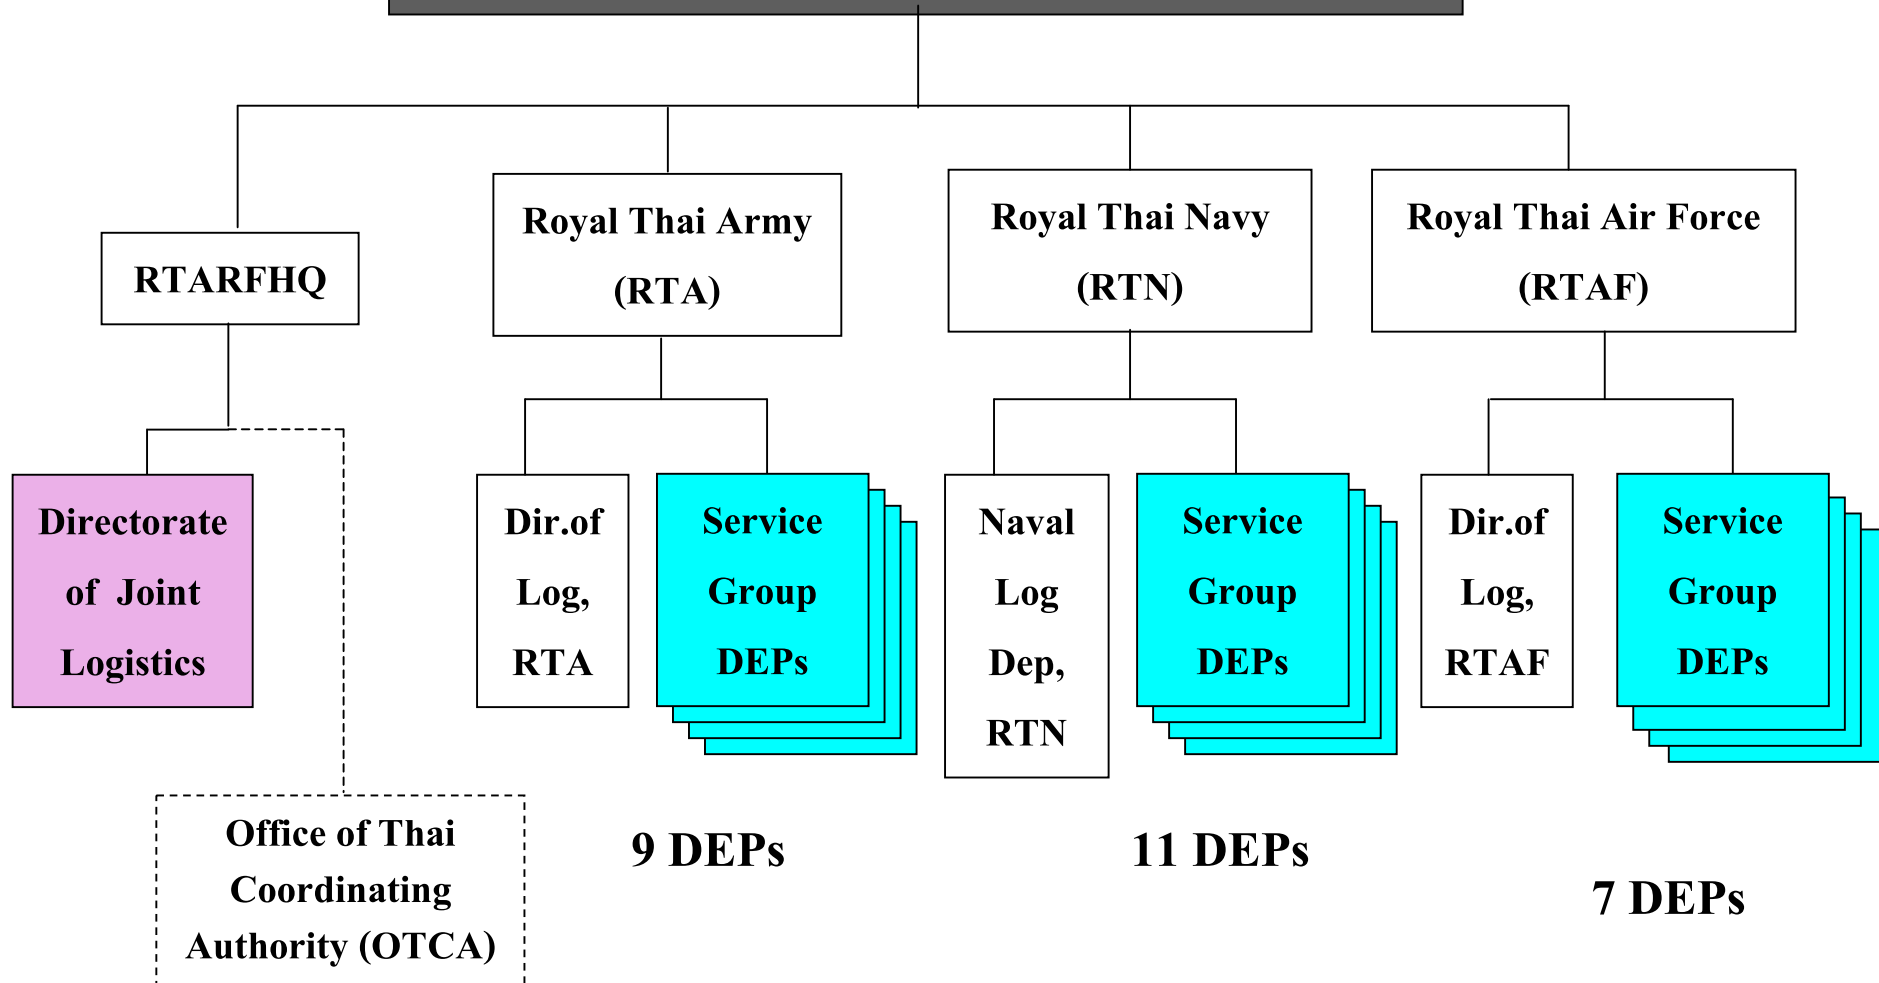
RTARFHQ

Royal Thai Army (RTA)

Royal Thai Navy (RTN)

Royal Thai Air Force (RTAF)

Directorate of Joint Logistics

Office of Thai Coordinating Authority (OTCA)

Dir.of Log, RTA

Service Group DEPs

9 DEPs

Naval Log Dep, RTN

Service Group DEPs

11 DEPs

Dir.of Log, RTAF

Service Group DEPs

7 DEPs